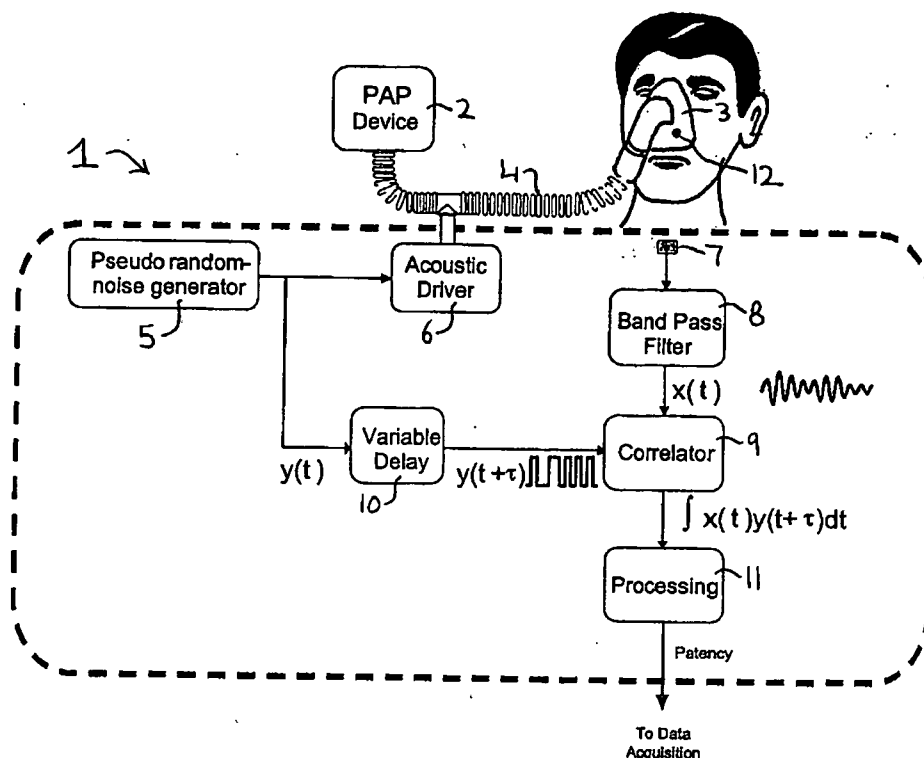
1

PAP Device 2

3

4

12

Pseudo random-noise generator

5

Acoustic Driver

6

7

Band Pass Filter

8

$x(t)$

$y(t)$

Variable Delay

10

$y(t+\tau)$

Correlator

9

$\int x(t)y(t+\tau)dt$

Processing

11

Patency

To Data Acquisition